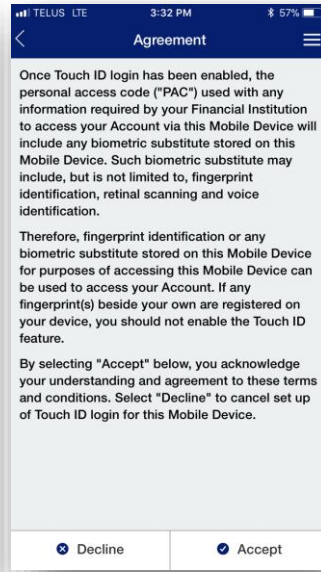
TELUS LTE 3:32 PM 57%

Agreement

Once Touch ID login has been enabled, the personal access code ("PAC") used with any information required by your Financial Institution to access your Account via this Mobile Device will include any biometric substitute stored on this Mobile Device. Such biometric substitute may include, but is not limited to, fingerprint identification, retinal scanning and voice identification.

Therefore, fingerprint identification or any biometric substitute stored on this Mobile Device for purposes of accessing this Mobile Device can be used to access your Account. If any fingerprint(s) beside your own are registered on your device, you should not enable the Touch ID feature.

By selecting "Accept" below, you acknowledge your understanding and agreement to these terms and conditions. Select "Decline" to cancel set up of Touch ID login for this Mobile Device.

Decline

Accept